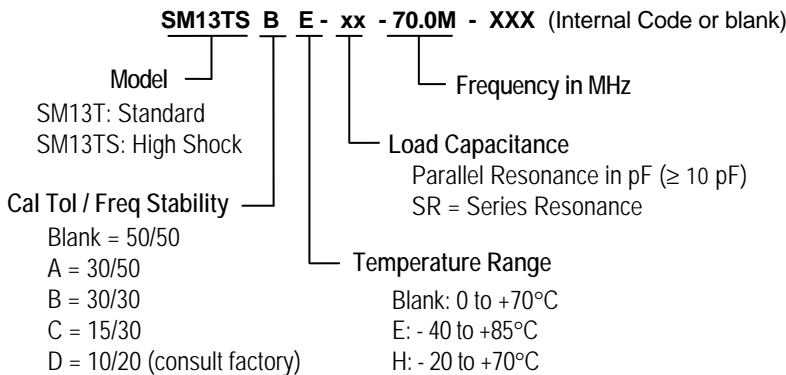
SM13TS B E - xx - 70.0M - XXX (Internal Code or blank)

Model
SM13T: Standard
SM13TS: High Shock

Frequency in MHz

Load Capacitance
Parallel Resonance in pF ($\geq$ 10 pF)
SR = Series Resonance

Cal Tol / Freq Stability
Blank = 50/50
A = 30/50
B = 30/30
C = 15/30
D = 10/20 (consult factory)

Temperature Range
Blank: 0 to +70°C
E: - 40 to +85°C
H: - 20 to +70°C